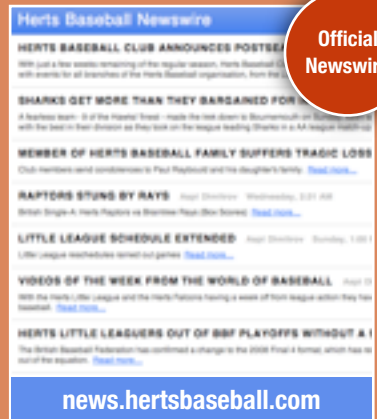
Herts Baseball Newswire

Official Newswire

HERTS BASEBALL CLUB ANNOUNCES POSTSEA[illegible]
With just a few weeks remaining of the regular season, Herts Baseball Club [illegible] with events for all branches of the Herts Baseball organisation, from the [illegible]

SHARKS GET MORE THAN THEY BARGAINED FOR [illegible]
A fearless team - 9 of the Hawks' finest - made the trek down to Bournemouth on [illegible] with the best in their division as they took on the league leading Sharks in a AA league match-up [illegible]

MEMBER OF HERTS BASEBALL FAMILY SUFFERS TRAGIC LOSS
Club members send condolences to Paul Raybould and his daughter's family. Read more...

RAPTORS STUNG BY RAYS Aapt Direktor Wednesday, 3:21 AM
British Single-A: Herts Raptors vs Braintree Rays (Box Scores) Read more...

LITTLE LEAGUE SCHEDULE EXTENDED Aapt Direktor Sunday, 1:00 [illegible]
Little league reschedules rained out games Read more...

VIDEOS OF THE WEEK FROM THE WORLD OF BASEBALL Aapt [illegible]
With the Herts Little League and the Herts Falcons having a week off from league action they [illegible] baseball. Read more...

HERTS LITTLE LEAGUERS OUT OF BBF PLAYOFFS WITHOUT A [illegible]
The British Baseball Federation has confirmed a change to the 2008 Final 4 format, which has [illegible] out of the equation. Read more...

news.hertsbaseball.com